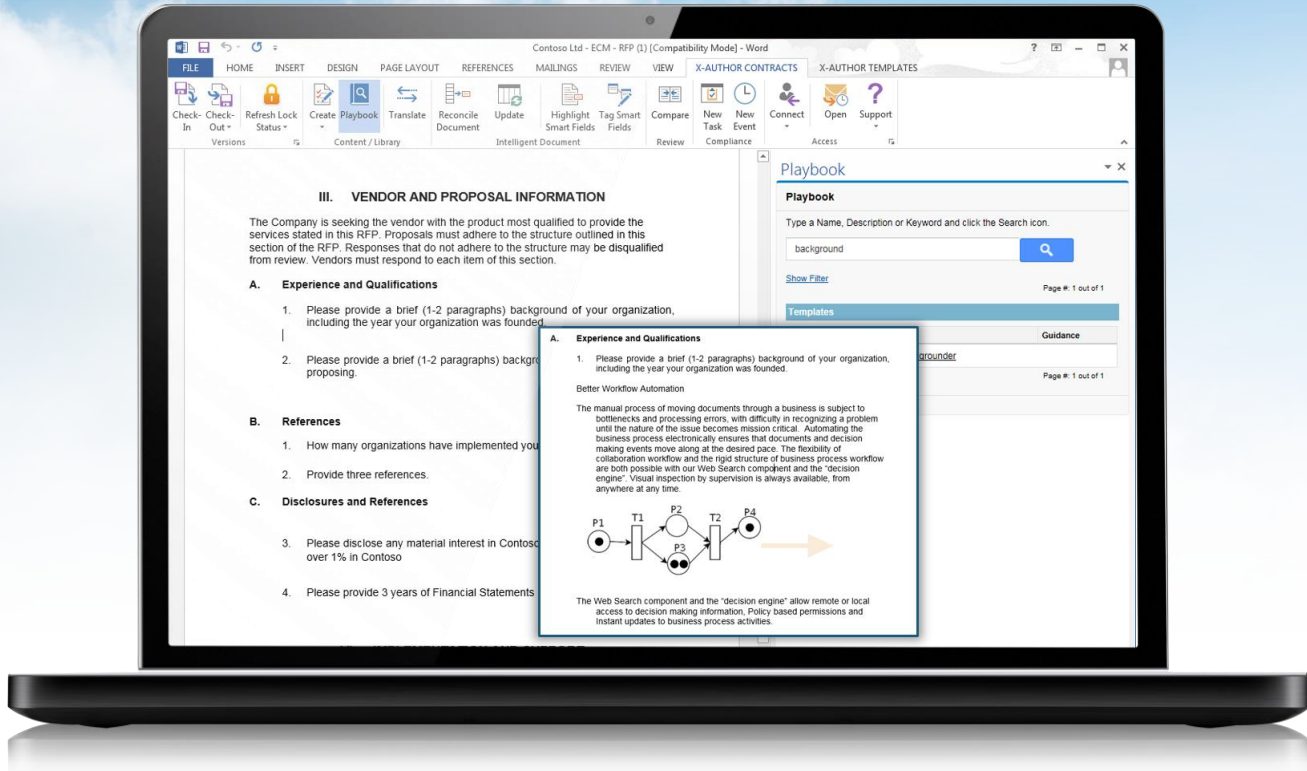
Contoso Ltd - ECM - RFP (1) [Compatibility Mode] - Word

? – □ ×

FILE HOME INSERT DESIGN PAGE LAYOUT REFERENCES MAILINGS REVIEW VIEW X-AUTHOR CONTRACTS X-AUTHOR TEMPLATES

Check-In Check-Out Versions Refresh Lock Status Create Playbook Content / Library Translate Reconcile Document Update Intelligent Document Highlight Smart Fields Tag Smart Fields Compare Review New Task New Event Compliance Connect Open Access Support

III. VENDOR AND PROPOSAL INFORMATION

The Company is seeking the vendor with the product most qualified to provide the services stated in this RFP. Proposals must adhere to the structure outlined in this section of the RFP. Responses that do not adhere to the structure may be disqualified from review. Vendors must respond to each item of this section.

A. Experience and Qualifications

1. Please provide a brief (1-2 paragraphs) background of your organization, including the year your organization was founded.

2. Please provide a brief (1-2 paragraphs) backgro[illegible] proposing.

B. References

1. How many organizations have implemented you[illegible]

2. Provide three references.

C. Disclosures and References

3. Please disclose any material interest in Contoso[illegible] over 1% in Contoso

4. Please provide 3 years of Financial Statements

A. Experience and Qualifications

1. Please provide a brief (1-2 paragraphs) background of your organization, including the year your organization was founded.

Better Workflow Automation

The manual process of moving documents through a business is subject to bottlenecks and processing errors, with difficulty in recognizing a problem until the nature of the issue becomes mission critical. Automating the business process electronically ensures that documents and decision making events move along at the desired pace. The flexibility of collaboration workflow and the rigid structure of business process workflow are both possible with our Web Search component and the "decision engine". Visual inspection by supervision is always available, from anywhere at any time.

P1 T1 P2 P3 T2 P4

The Web Search component and the "decision engine" allow remote or local access to decision making information, Policy based permissions and Instant updates to business process activities.

Playbook

Playbook

Type a Name, Description or Keyword and click the Search icon.

background

Show Filter

Page #: 1 out of 1

Templates

Guidance

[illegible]grounder

Page #: 1 out of 1